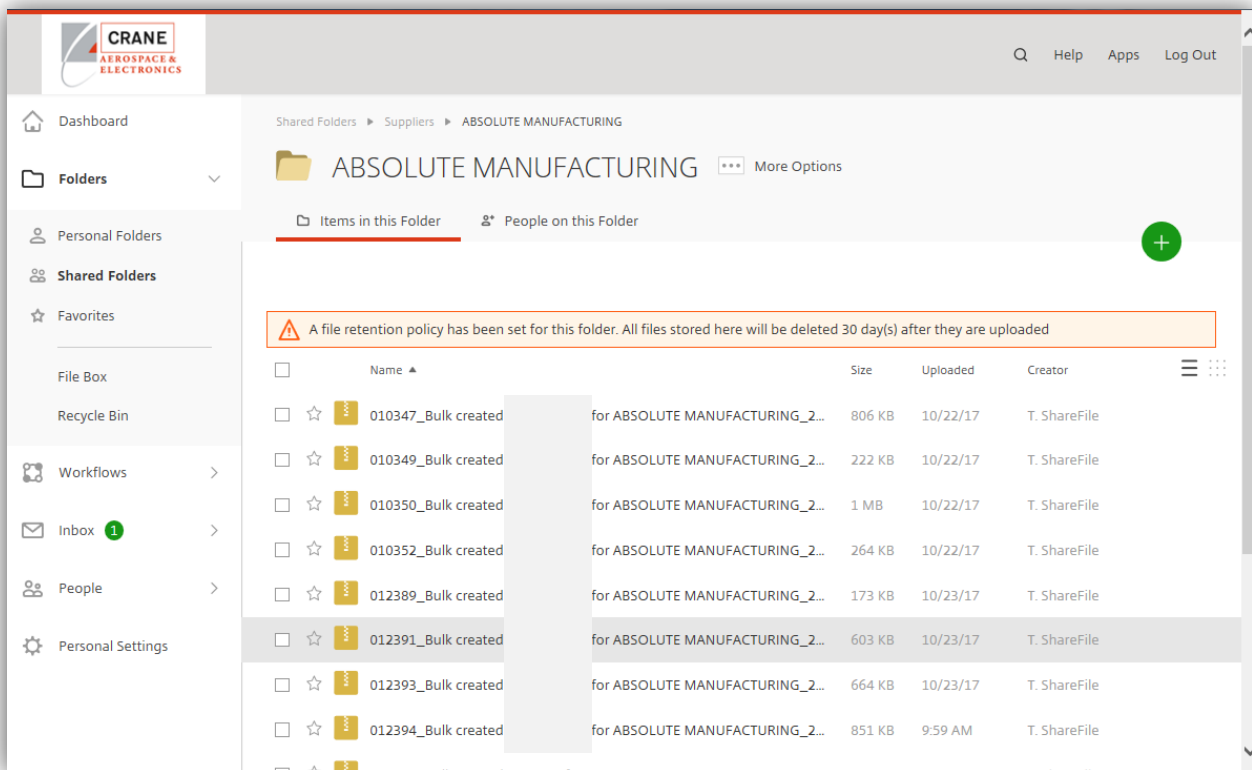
CRANE
AEROSPACE & ELECTRONICS

Help Apps Log Out

Dashboard

Folders

Personal Folders

Shared Folders

Favorites

File Box

Recycle Bin

Workflows

Inbox 1

People

Personal Settings

Shared Folders ▸ Suppliers ▸ ABSOLUTE MANUFACTURING

ABSOLUTE MANUFACTURING ••• More Options

Items in this Folder People on this Folder

+

A file retention policy has been set for this folder. All files stored here will be deleted 30 day(s) after they are uploaded

| | Name ▲ | Size | Uploaded | Creator |
|---|---|---|---|---|
| | 010347_Bulk created for ABSOLUTE MANUFACTURING_2... | 806 KB | 10/22/17 | T. ShareFile |
| | 010349_Bulk created for ABSOLUTE MANUFACTURING_2... | 222 KB | 10/22/17 | T. ShareFile |
| | 010350_Bulk created for ABSOLUTE MANUFACTURING_2... | 1 MB | 10/22/17 | T. ShareFile |
| | 010352_Bulk created for ABSOLUTE MANUFACTURING_2... | 264 KB | 10/22/17 | T. ShareFile |
| | 012389_Bulk created for ABSOLUTE MANUFACTURING_2... | 173 KB | 10/23/17 | T. ShareFile |
| | 012391_Bulk created for ABSOLUTE MANUFACTURING_2... | 603 KB | 10/23/17 | T. ShareFile |
| | 012393_Bulk created for ABSOLUTE MANUFACTURING_2... | 664 KB | 10/23/17 | T. ShareFile |
| | 012394_Bulk created for ABSOLUTE MANUFACTURING_2... | 851 KB | 9:59 AM | T. ShareFile |